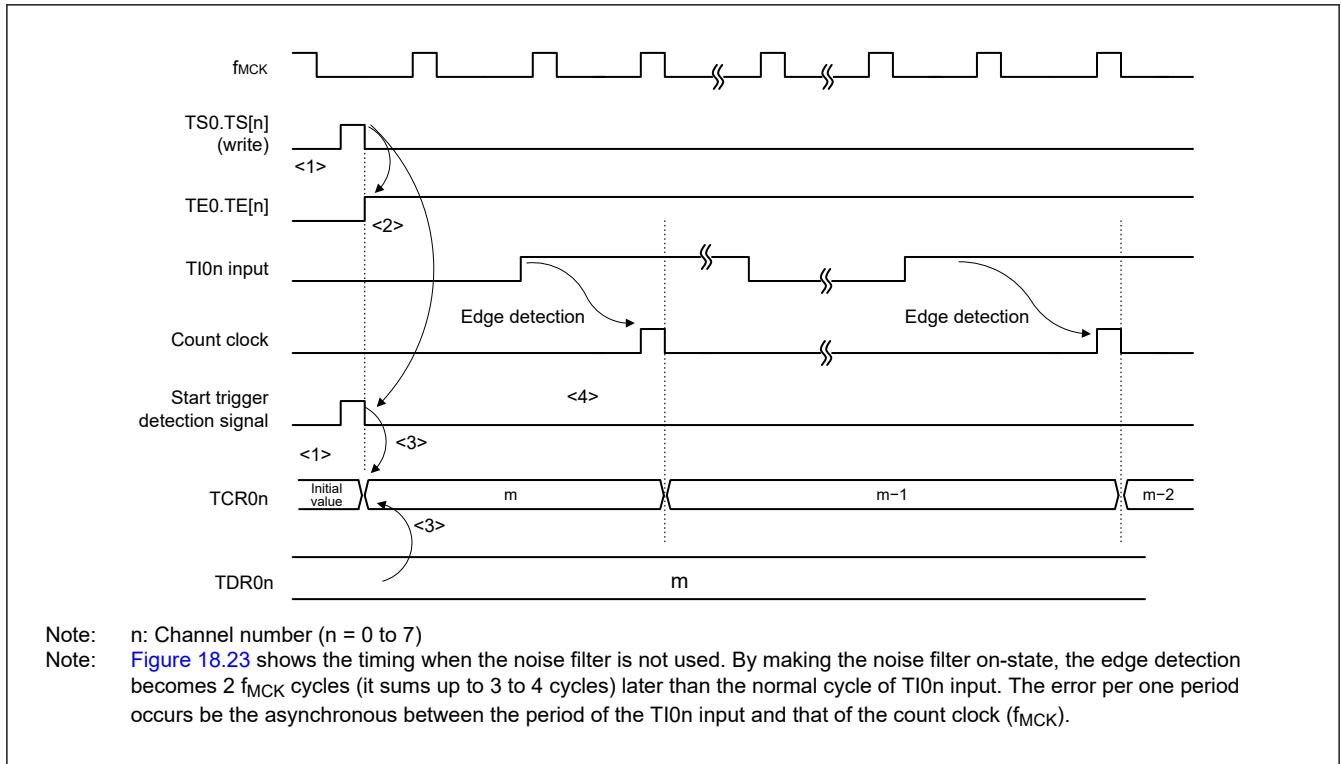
$f_{MCK}$

TS0.TS[n] (write)

<1>

TE0.TE[n]

<2>

TI0n input

Edge detection

Edge detection

Count clock

Start trigger detection signal

<4>

<3>

<1>

TCR0n

Initial value

m

m−1

m−2

<3>

TDR0n

m

Note: n: Channel number (n = 0 to 7)
Note: Figure 18.23 shows the timing when the noise filter is not used. By making the noise filter on-state, the edge detection becomes 2 $f_{MCK}$ cycles (it sums up to 3 to 4 cycles) later than the normal cycle of TI0n input. The error per one period occurs be the asynchronous between the period of the TI0n input and that of the count clock ($f_{MCK}$).